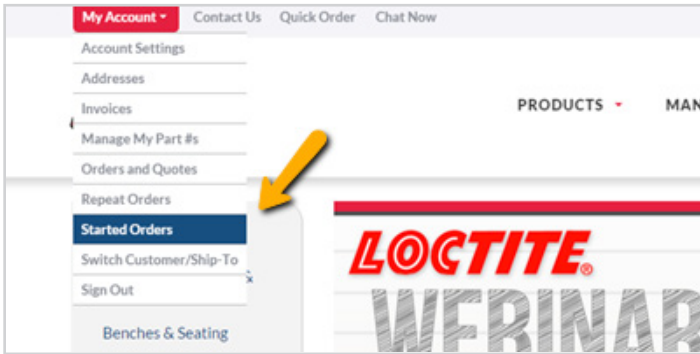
My Account ▾ Contact Us Quick Order Chat Now

Account Settings
Addresses
Invoices
Manage My Part #s
Orders and Quotes
Repeat Orders
Started Orders
Switch Customer/Ship-To
Sign Out

PRODUCTS ▾ MAN

Benches & Seating

LOCTITE®
WEBINAR